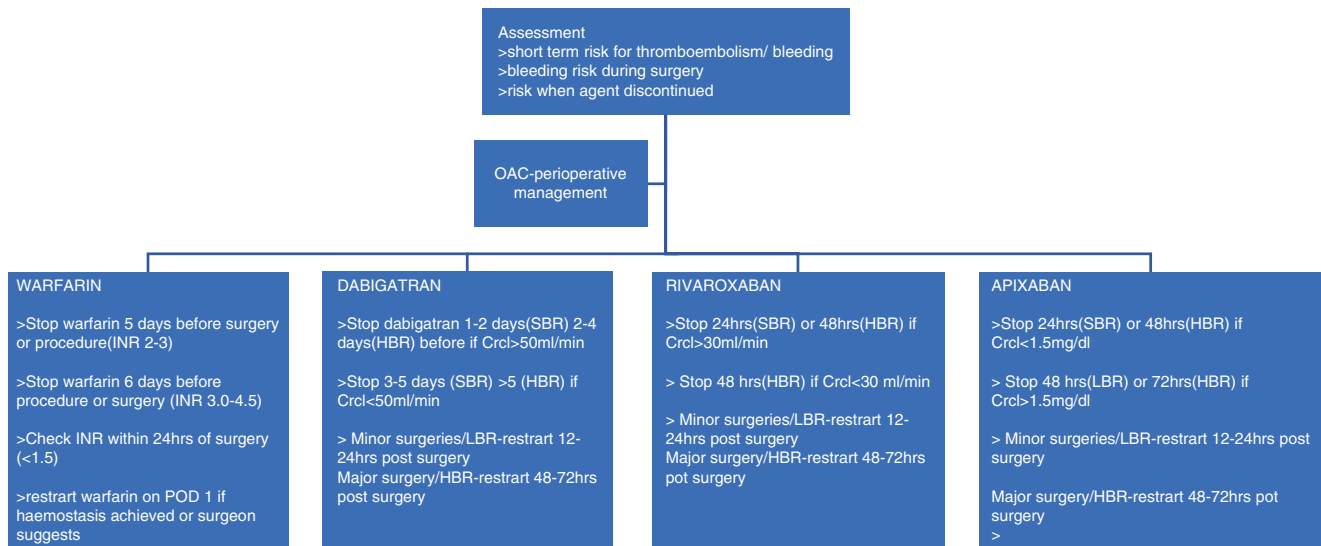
Assessment
>short term risk for thromboembolism/ bleeding
>bleeding risk during surgery
>risk when agent discontinued

OAC-perioperative management

WARFARIN

>Stop warfarin 5 days before surgery or procedure(INR 2-3)

>Stop warfarin 6 days before procedure or surgery (INR 3.0-4.5)

>Check INR within 24hrs of surgery (<1.5)

>restrart warfarin on POD 1 if haemostasis achieved or surgeon suggests

DABIGATRAN

>Stop dabigatran 1-2 days(SBR) 2-4 days(HBR) before if Crcl>50ml/min

>Stop 3-5 days (SBR) >5 (HBR) if Crcl<50ml/min

> Minor surgeries/LBR-restrart 12-24hrs post surgery
Major surgery/HBR-restrart 48-72hrs post surgery

RIVAROXABAN

>Stop 24hrs(SBR) or 48hrs(HBR) if Crcl>30ml/min

> Stop 48 hrs(HBR) if Crcl<30 ml/min

> Minor surgeries/LBR-restrart 12-24hrs post surgery
Major surgery/HBR-restrart 48-72hrs pot surgery

APIXABAN

>Stop 24hrs(SBR) or 48hrs(HBR) if Crcl<1.5mg/dl

> Stop 48 hrs(LBR) or 72hrs(HBR) if Crcl>1.5mg/dl

> Minor surgeries/LBR-restrart 12-24hrs post surgery

Major surgery/HBR-restrart 48-72hrs pot surgery
>